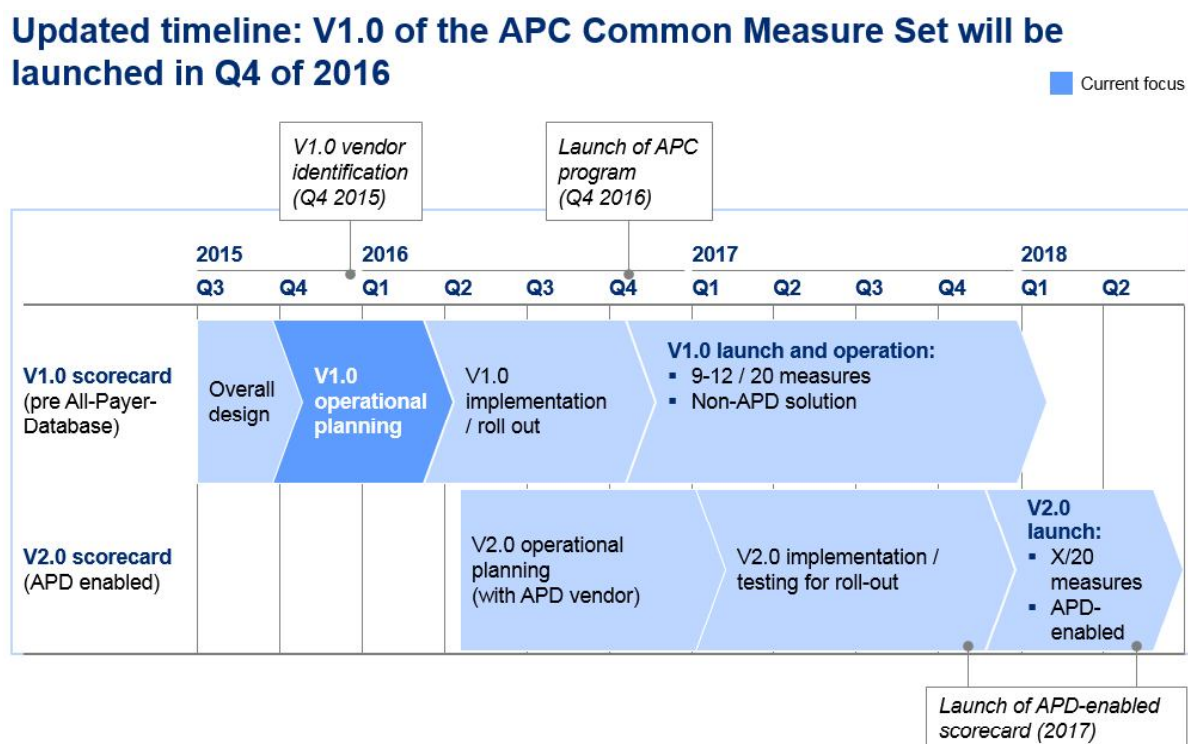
Updated timeline: V1.0 of the APC Common Measure Set will be launched in Q4 of 2016

Current focus

V1.0 vendor identification (Q4 2015)

Launch of APC program (Q4 2016)

2015
Q3
Q4
2016
Q1
Q2
Q3
Q4
2017
Q1
Q2
Q3
Q4
2018
Q1
Q2

V1.0 scorecard (pre All-Payer-Database)

Overall design

V1.0 operational planning

V1.0 implementation / roll out

V1.0 launch and operation:
▪ 9-12 / 20 measures
▪ Non-APD solution

V2.0 scorecard (APD enabled)

V2.0 operational planning (with APD vendor)

V2.0 implementation / testing for roll-out

V2.0 launch:
▪ X/20 measures
▪ APD-enabled

Launch of APD-enabled scorecard (2017)